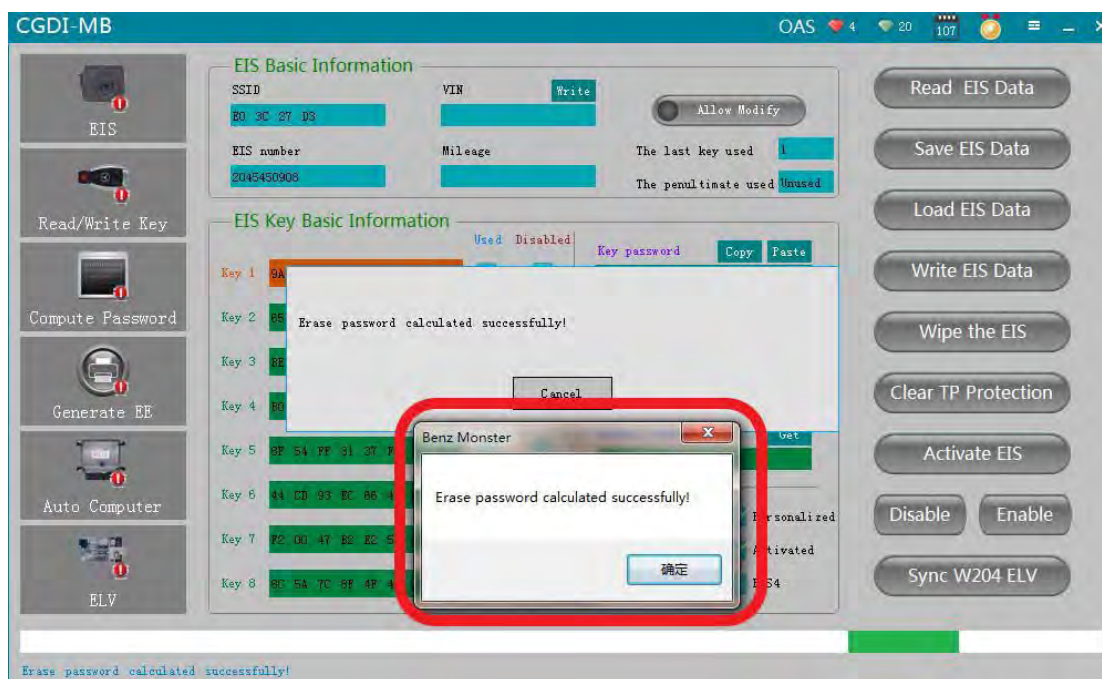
CGDI-MB

OAS 4 20 107

EIS

Read/Write Key

Compute Password

Generate EE

Auto Computer

ELV

EIS Basic Information

SSID

B0 3C 27 D3

VIN

Write

Allow Modify

EIS number

2045450908

Mileage

The last key used 1

The penultimate used Unused

EIS Key Basic Information

Used Disabled

Key password

Copy Paste

Key 1 9A

Key 2 B5

Key 3 8E

Key 4 B0

Key 5 8F 54 FF 31 37

Key 6 44 CD 93 EC 86

Key 7 F2 00 47 B2 E2

Key 8 6C 54 7C 8F 4F

Erase password calculated successfully!

Cancel

Get

Benz Monster

Erase password calculated successfully!

确定

rsonalized

tivated

S4

Read EIS Data

Save EIS Data

Load EIS Data

Write EIS Data

Wipe the EIS

Clear TP Protection

Activate EIS

Disable

Enable

Sync W204 ELV

Erase password calculated successfully!